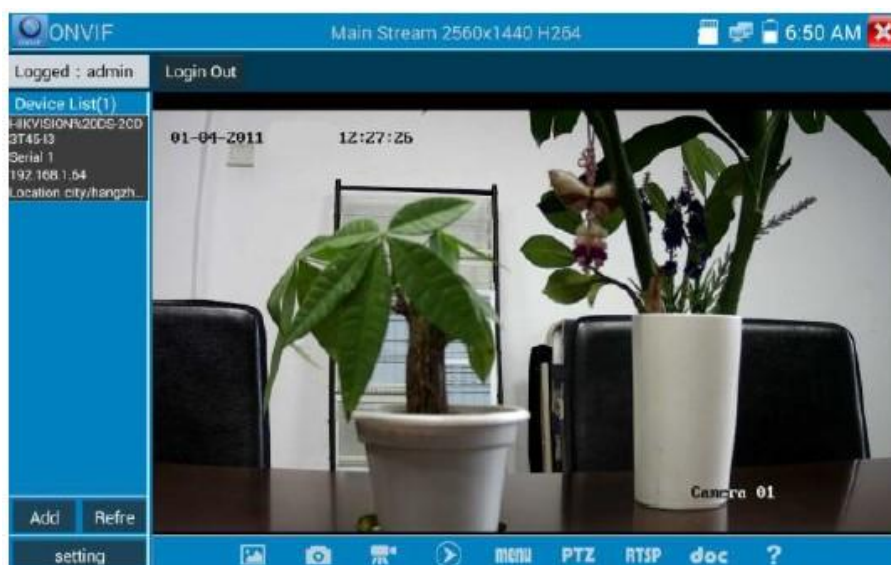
ONVIF

Main Stream 2560x1440 H264

6:50 AM

Logged : admin

Login Out

Device List(1)

HIKVISION%20DS-2CD3T45-I3
Serial 1
192.168.1.64
Location city/hangzh...

01-04-2011

12:27:26

Camera 01

Add

Refre

setting

menu

PTZ

RTSP

doc

?